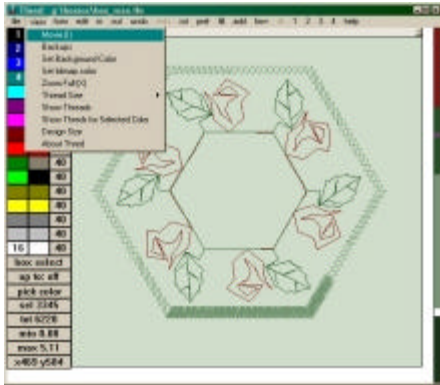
file view fonts edit in out seeds cut pref fill add fave 1 2 3 4 help

Move(L)
Backup
Set Background Color
Set bitmap color
Zoom Full(G)
Thread Size
Show Threads
Show Threads for Selected Color
Design Size
About Thred

1
2
3
4
40
40
40
40
40
40
16
40

box select
up to all
pick color
sel 2245
tot 6228
min 0.88
max 5.11
x469 y584